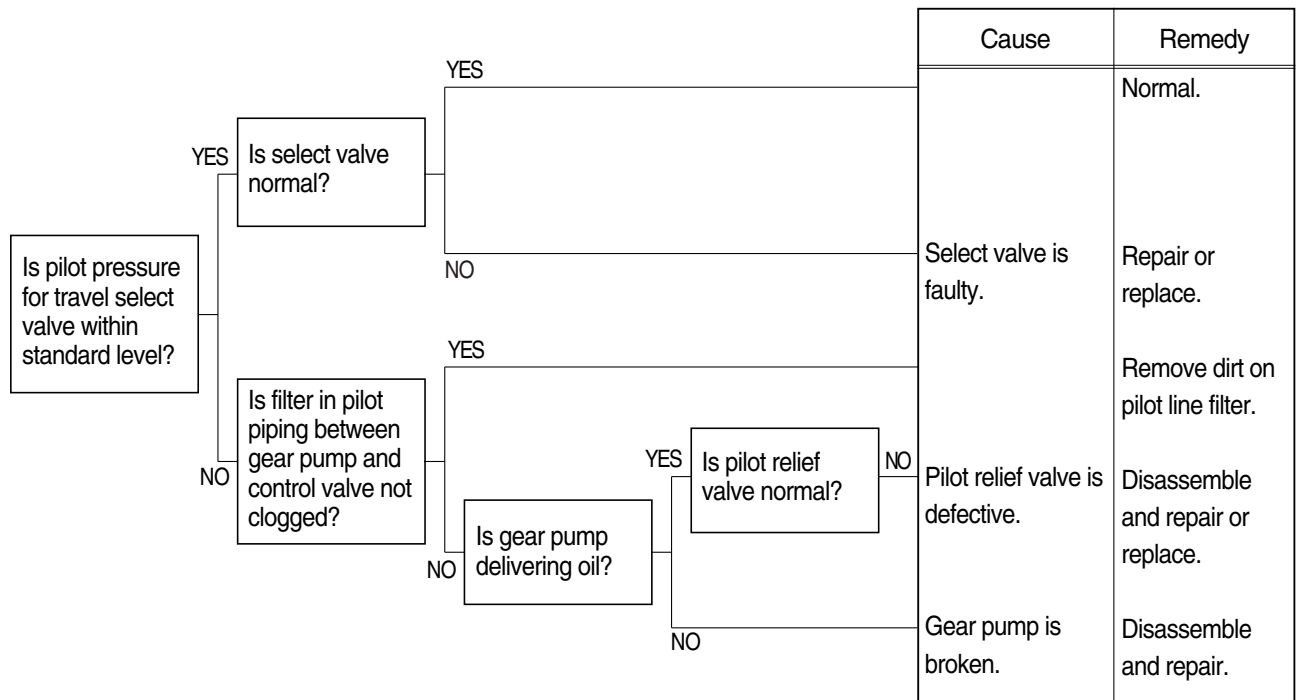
Is pilot pressure for travel select valve within standard level?

YES

Is select valve normal?

YES

NO

NO

Is filter in pilot piping between gear pump and control valve not clogged?

YES

NO

Is gear pump delivering oil?

YES

Is pilot relief valve normal?

NO

NO

| Cause | Remedy |
|---|---|
| | Normal. |
| Select valve is faulty. | Repair or replace. |
| | Remove dirt on pilot line filter. |
| Pilot relief valve is defective. | Disassemble and repair or replace. |
| Gear pump is broken. | Disassemble and repair. |